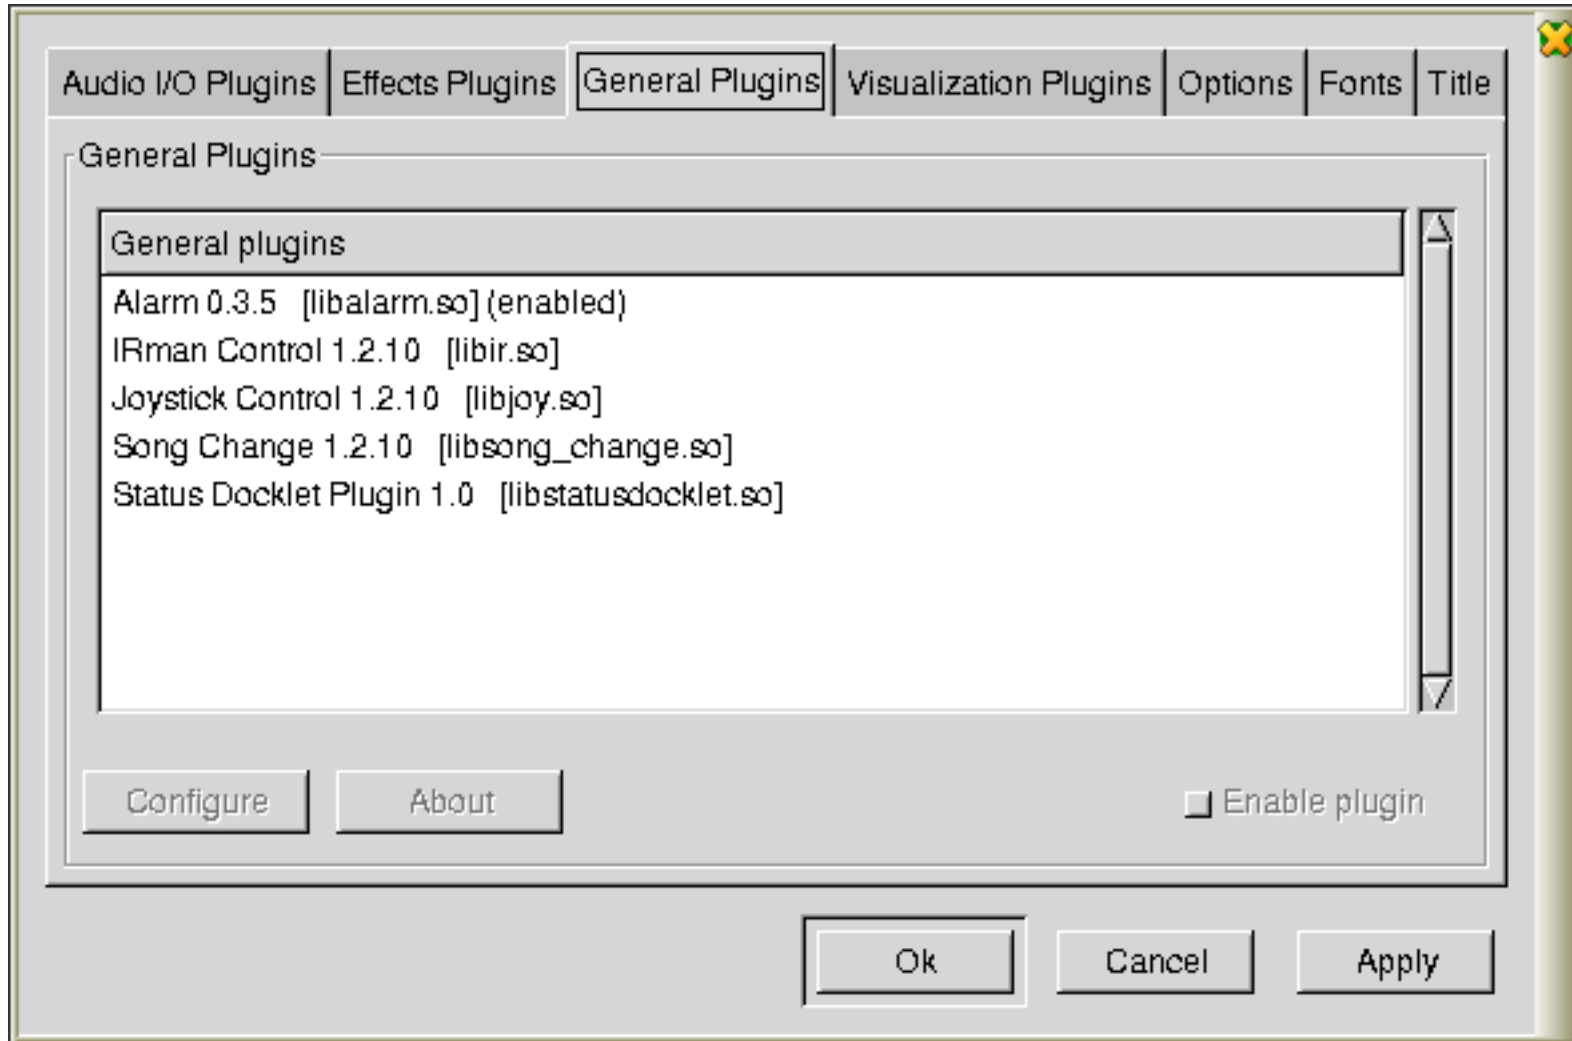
Audio I/O Plugins | Effects Plugins | General Plugins | Visualization Plugins | Options | Fonts | Title

General Plugins

General plugins

Alarm 0.3.5 [libalarm.so] (enabled)
IRman Control 1.2.10 [libir.so]
Joystick Control 1.2.10 [libjoy.so]
Song Change 1.2.10 [libsong_change.so]
Status Docklet Plugin 1.0 [libstatusdocklet.so]

Configure
About
Enable plugin

Ok
Cancel
Apply